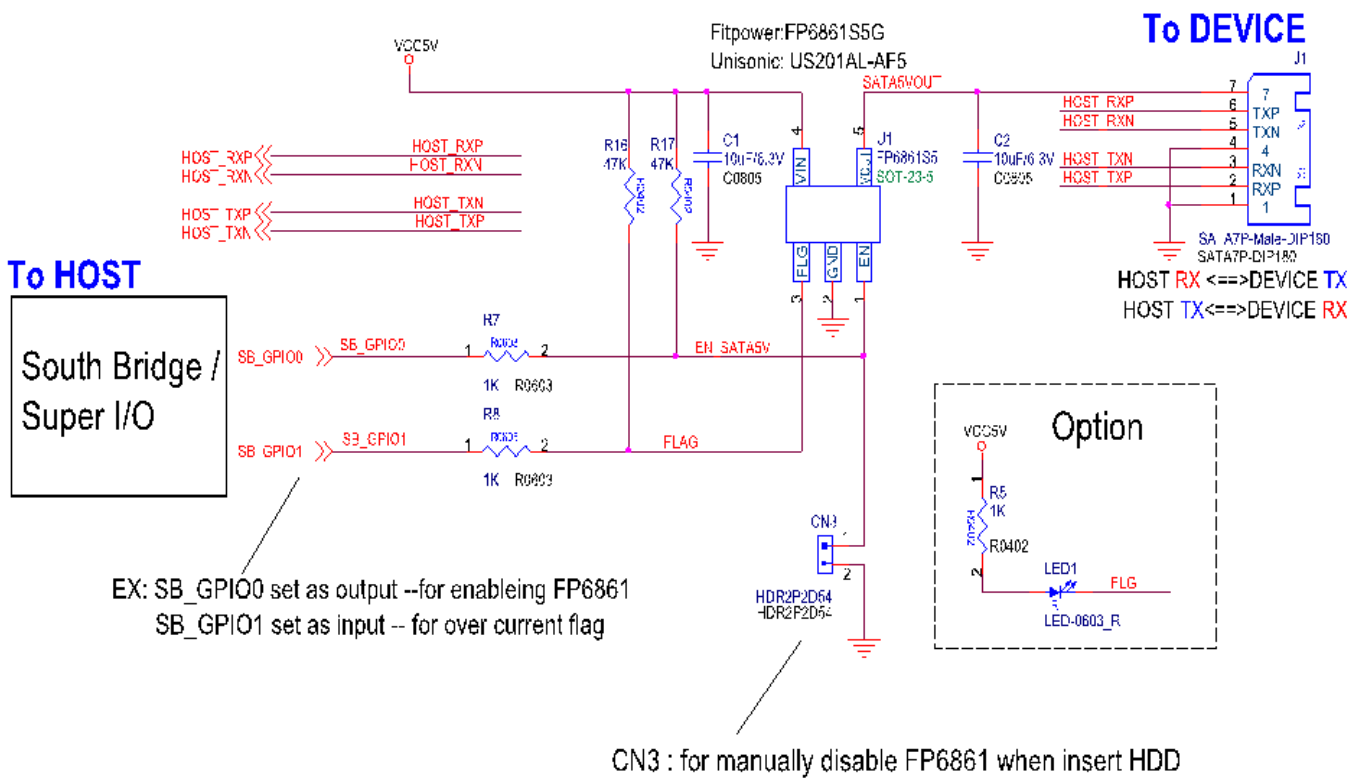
To DEVICE

Fitpower:FP6861S5G
Unisonic: US201AL-AF5

VCC5V

SATA5VOUT

J1

7
6
5
4
3
2
1

7
TXP
TXN
4
RXN
RXP
1

HOST_RXP
HOST_RXN
HOST_TXN
HOST_TXP

SATA7P-Male-DIP180
SATA7P-DIP180

HOST RX <==>DEVICE TX
HOST TX<==>DEVICE RX

HOST_RXP
HOST_RXN
HOST_TXP
HOST_TXN

HOST_RXP
HOST_RXN
HOST_TXN
HOST_TXP

R16
47K
R0402

R17
47K
R0402

C1
10uF/6.3V
C0805

4
VIN
5
VOUT
J1
FP6861S5
SOT-23-5

C2
10uF/6.3V
C0805

FLG
GND
EN
3
2
1

To HOST

South Bridge / Super I/O

SB_GPIO0
SB_GPIO0
R7
R0603
1
2
1K R0603
EN_SATA5V

SB_GPIO1
SB_GPIO1
R8
R0603
1
2
1K R0603
FLAG

CN3
1
2
HDR2P2D54
HDR2P2D54

Option

VCC5V
1
R5
1K
R0402
R0402
2
LED1
FLG
LED-0603_R

EX: SB_GPIO0 set as output --for enableing FP6861
SB_GPIO1 set as input -- for over current flag

CN3 : for manually disable FP6861 when insert HDD